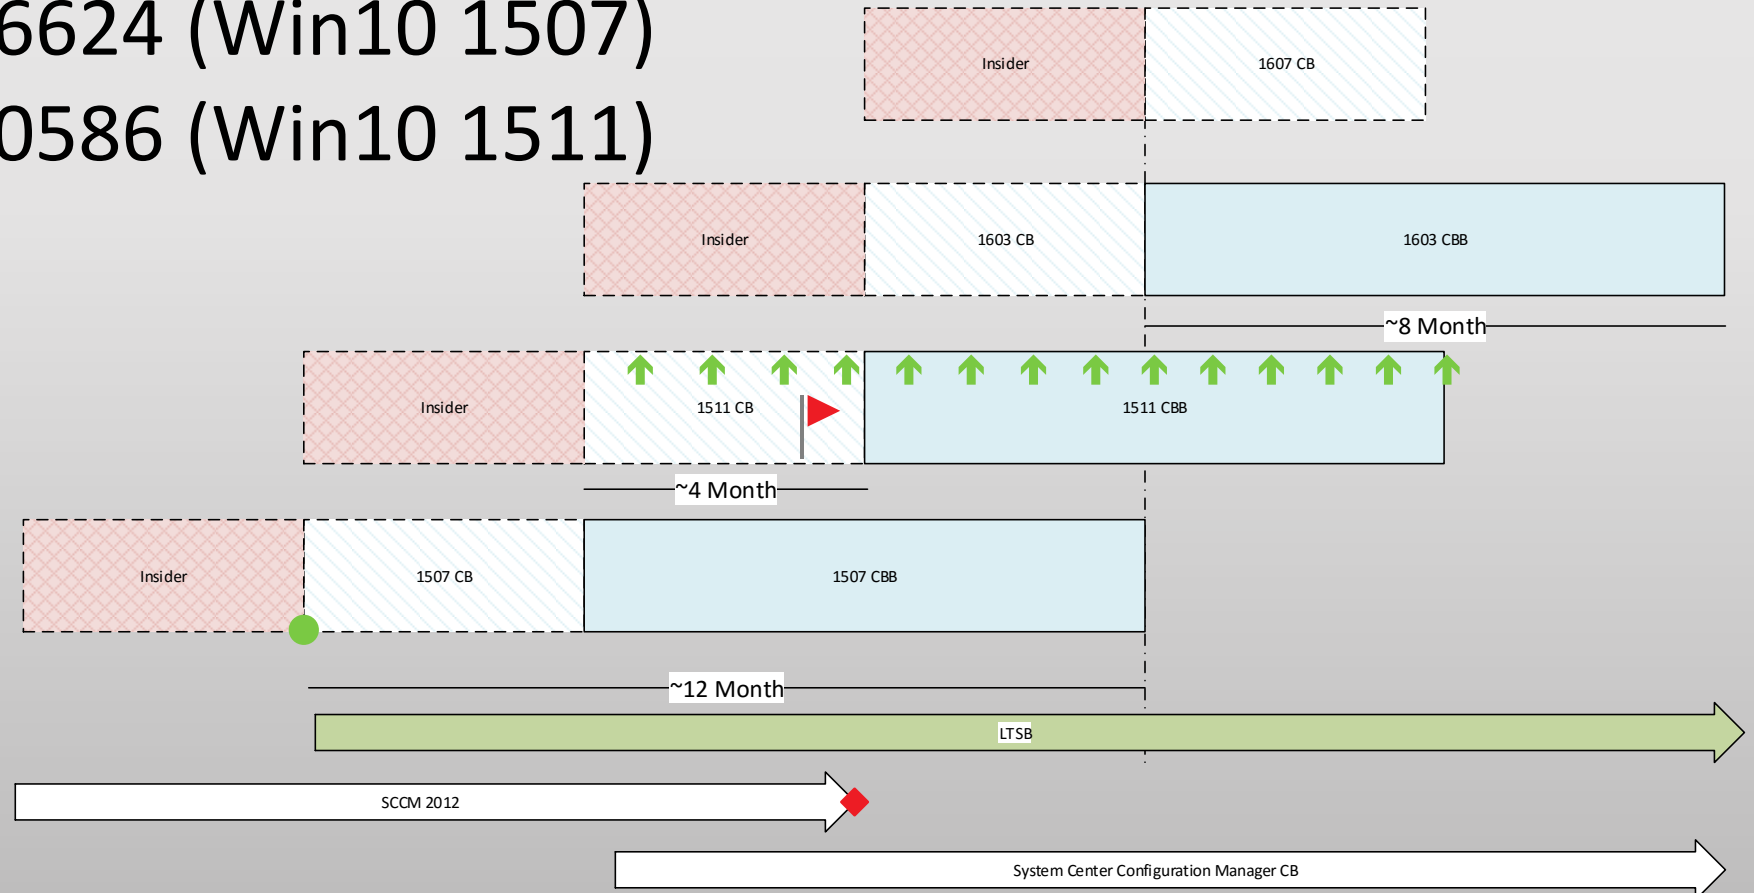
6624 (Win10 1507)
0586 (Win10 1511)

Insider
1607 CB

Insider
1603 CB
1603 CBB

~8 Month

Insider
1511 CB
1511 CBB

~4 Month

Insider
1507 CB
1507 CBB

~12 Month

LTSB

SCCM 2012

System Center Configuration Manager CB